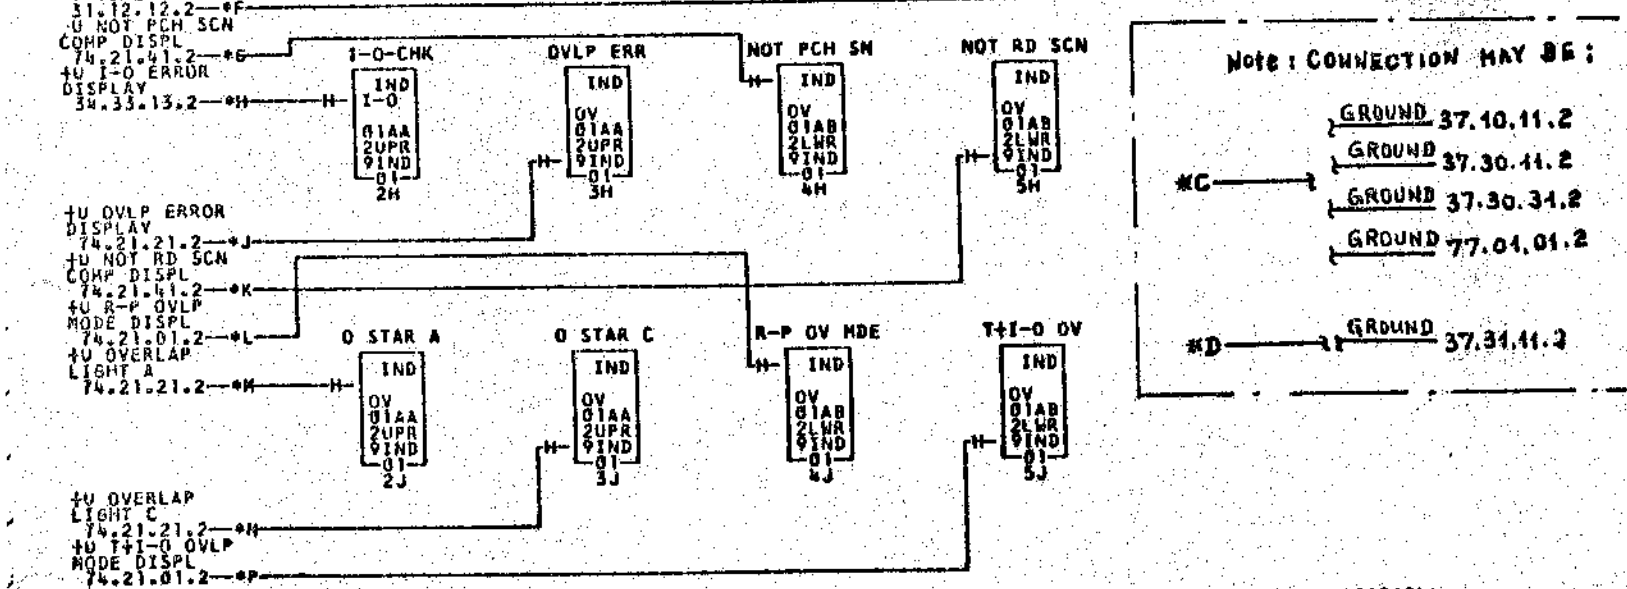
31.12.12.2—*F
-U NOT PCH SCN COMP DISPL 74.21.41.2—*G
+U I-O ERROR DISPLAY 34.33.13.2—*H—H

I-O-CHK
IND
I-O
OV
01AA
2UPR
9IND
01
2H

OVLP ERR
IND
OV
01AA
2UPR
9IND
01
3H

NOT PCH SN
H
IND
OV
01AB
2LWR
9IND
01
4H

NOT RD SCN
IND
OV
01AB
2LWR
9IND
01
5H

+U OVLP ERROR DISPLAY 74.21.21.2—*J
+U NOT RD SCN COMP DISPL 74.21.41.2—*K
+U R-P OVLP MODE DISPL 74.21.01.2—*L
+U OVERLAP LIGHT A 74.21.21.2—*M—H

O STAR A
IND
OV
01AA
2UPR
9IND
01
2J

O STAR C
IND
OV
01AA
2UPR
9IND
01
3J

R-P OV MDE
H
IND
OV
01AB
2LWR
9IND
01
4J

T+I-O OV
IND
OV
01AB
2LWR
9IND
01
5J

+U OVERLAP LIGHT C 74.21.21.2—*N
+U T+I-O OVLP MODE DISPL 74.21.01.2—*P

Note : CONNECTION MAY BE :

*C
GROUND 37.10.11.2
GROUND 37.30.41.2
GROUND 37.30.31.2
GROUND 77.01.01.2

*D
GROUND 37.31.41.2